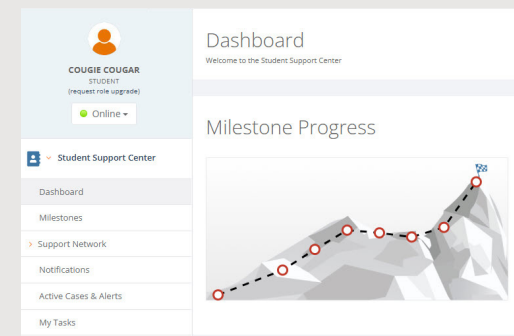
COUGIE COUGAR
STUDENT
(request role upgrade)

Online

Student Support Center

Dashboard

Milestones

Support Network

Notifications

Active Cases & Alerts

My Tasks

Dashboard
Welcome to the Student Support Center

Milestone Progress